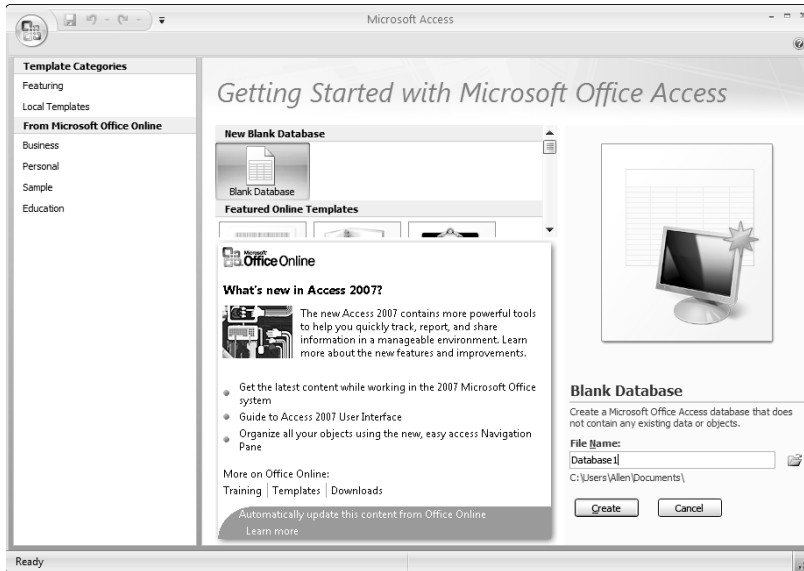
Microsoft Access

Template Categories
Featuring
Local Templates
From Microsoft Office Online
Business
Personal
Sample
Education

Getting Started with Microsoft Office Access

New Blank Database
Blank Database
Featured Online Templates

Microsoft Office Online

What's new in Access 2007?

The new Access 2007 contains more powerful tools to help you quickly track, report, and share information in a manageable environment. Learn more about the new features and improvements.

Get the latest content while working in the 2007 Microsoft Office system

Guide to Access 2007 User Interface

Organize all your objects using the new, easy access Navigation Pane

More on Office Online:
Training | Templates | Downloads

Automatically update this content from Office Online
Learn more

Blank Database
Create a Microsoft Office Access database that does not contain any existing data or objects.
File Name:
Database1
C:\Users\Allen\Documents\
Create
Cancel

Ready